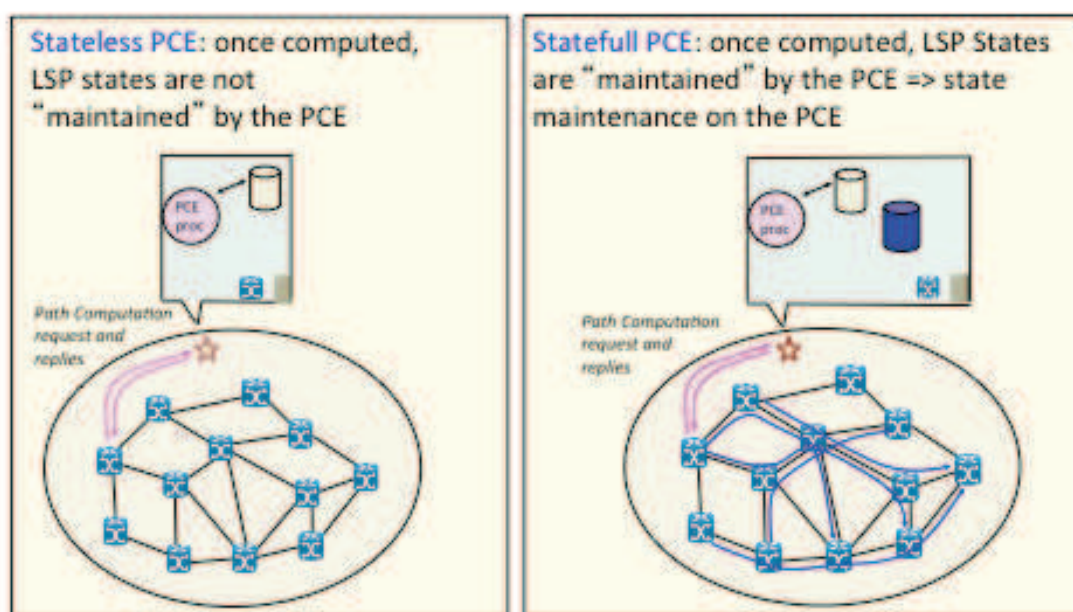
Stateless PCE: once computed, LSP states are not "maintained" by the PCE

PCE proc

Path Computation request and replies

Statefull PCE: once computed, LSP States are "maintained" by the PCE => state maintenance on the PCE

PCE proc

Path Computation request and replies